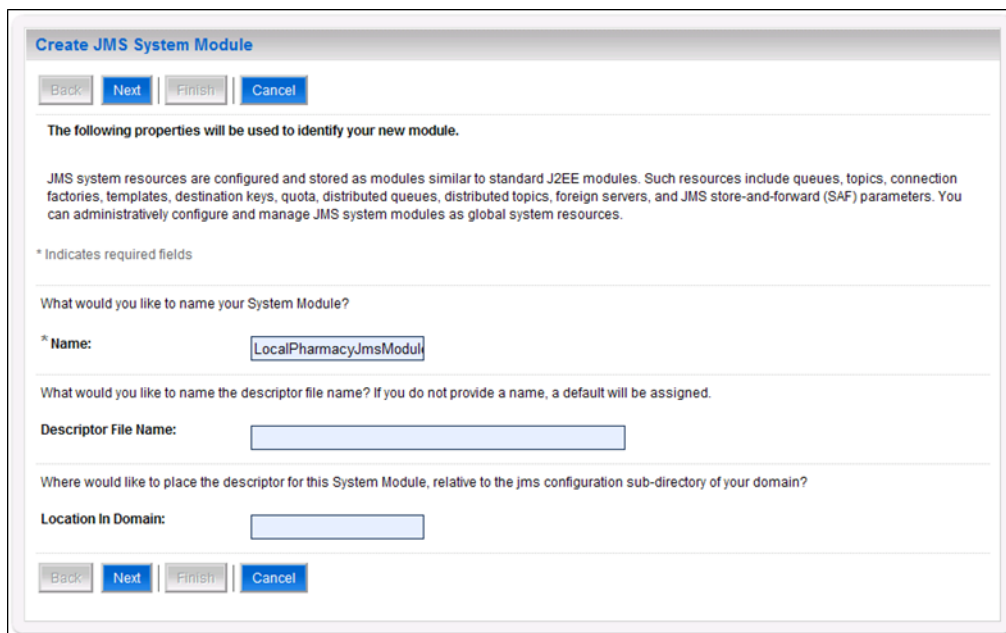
Create JMS System Module

Back Next Finish Cancel

The following properties will be used to identify your new module.

JMS system resources are configured and stored as modules similar to standard J2EE modules. Such resources include queues, topics, connection factories, templates, destination keys, quota, distributed queues, distributed topics, foreign servers, and JMS store-and-forward (SAF) parameters. You can administratively configure and manage JMS system modules as global system resources.

* Indicates required fields

What would you like to name your System Module?

* Name: LocalPharmacyJmsModul

What would you like to name the descriptor file name? If you do not provide a name, a default will be assigned.

Descriptor File Name:

Where would like to place the descriptor for this System Module, relative to the jms configuration sub-directory of your domain?

Location In Domain:

Back Next Finish Cancel